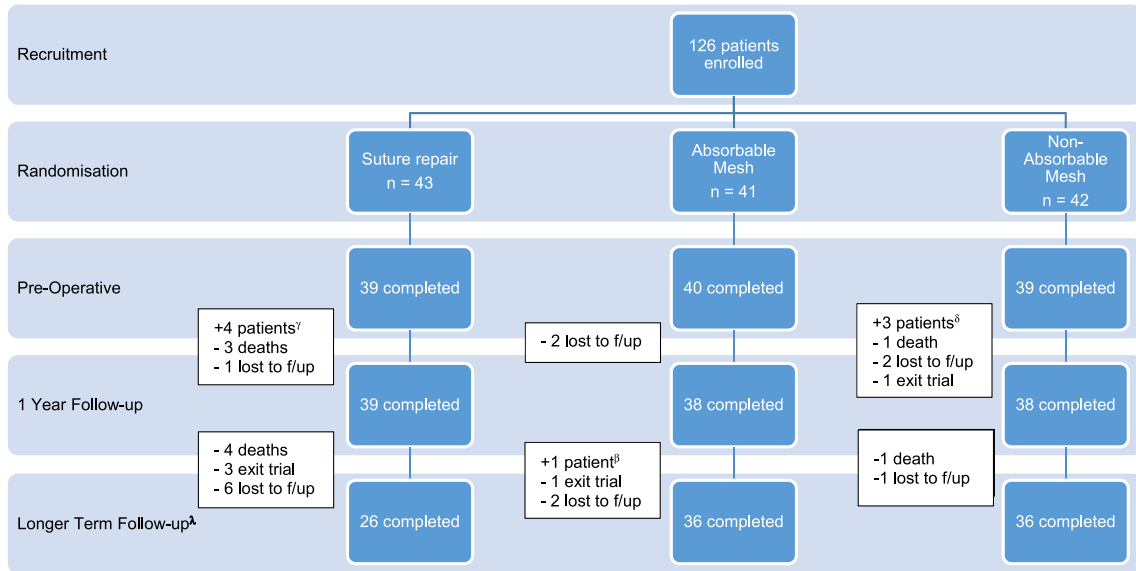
Recruitment

126 patients enrolled

Randomisation

Suture repair n = 43

Absorbable Mesh n = 41

Non-Absorbable Mesh n = 42

Pre-Operative

39 completed

40 completed

39 completed

+4 patients$^{\gamma}$
- 3 deaths
- 1 lost to f/up

- 2 lost to f/up

+3 patients$^{\delta}$
- 1 death
- 2 lost to f/up
- 1 exit trial

1 Year Follow-up

39 completed

38 completed

38 completed

- 4 deaths
- 3 exit trial
- 6 lost to f/up

+1 patient$^{\beta}$
- 1 exit trial
- 2 lost to f/up

-1 death
-1 lost to f/up

Longer Term Follow-up$^{\lambda}$

26 completed

36 completed

36 completed